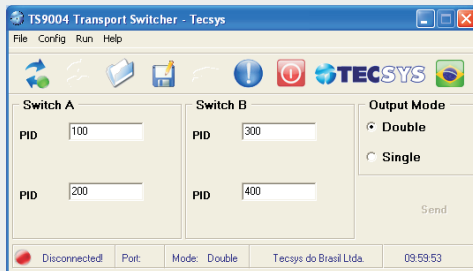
TS9004 Transport Switcher - Tecsys

File Config Run Help

TECSYS

Switch A

PID 100

PID 200

Switch B

PID 300

PID 400

Output Mode

Double

Single

Send

Disconnected! Port: Mode: Double Tecsys do Brasil Ltda. 09:59:53